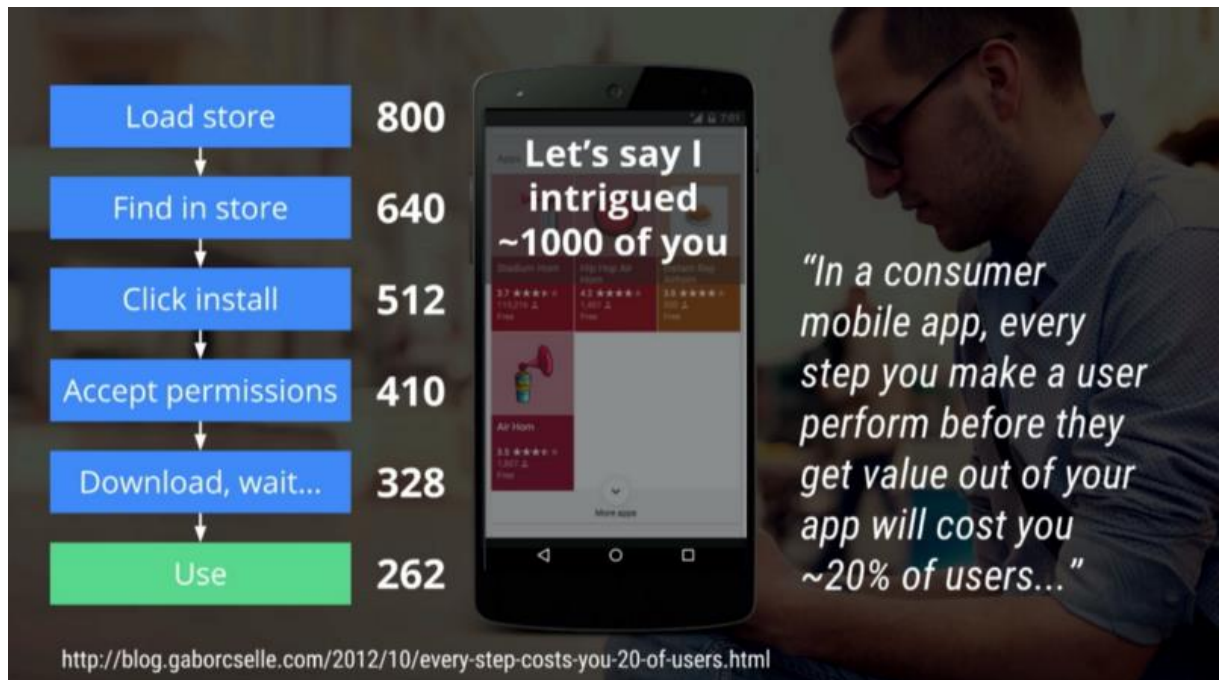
Load store 800

Find in store 640

Click install 512

Accept permissions 410

Download, wait... 328

Use 262

Let's say I intrigued ~1000 of you

Stadium Horn

Hip Hop Air Horn

Vuvuzela

Air Horn

More apps

"In a consumer mobile app, every step you make a user perform before they get value out of your app will cost you ~20% of users..."

http://blog.gaborcselle.com/2012/10/every-step-costs-you-20-of-users.html